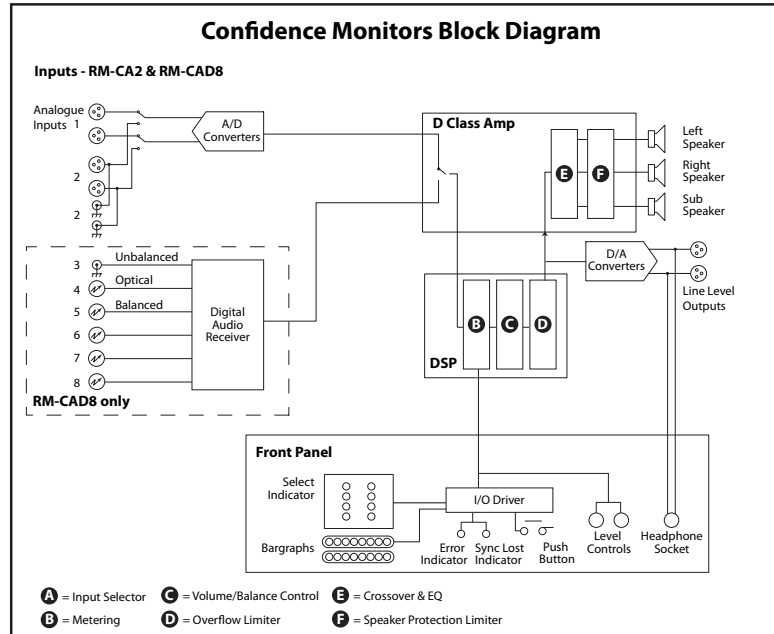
Confidence Monitors Block Diagram

Inputs - RM-CA2 & RM-CAD8

Analogue Inputs 1

2

2

A/D Converters

D Class Amp

E

F

Left Speaker

Right Speaker

Sub Speaker

3 Unbalanced

4 Optical

5 Balanced

6

7

8

Digital Audio Receiver

RM-CAD8 only

D/A Converters

Line Level Outputs

B

C

D

DSP

Front Panel

Select Indicator

I/O Driver

Bargraphs

Error Indicator

Sync Lost Indicator

Push Button

Level Controls

Headphone Socket

A = Input Selector
B = Metering
C = Volume/Balance Control
D = Overflow Limiter
E = Crossover & EQ
F = Speaker Protection Limiter